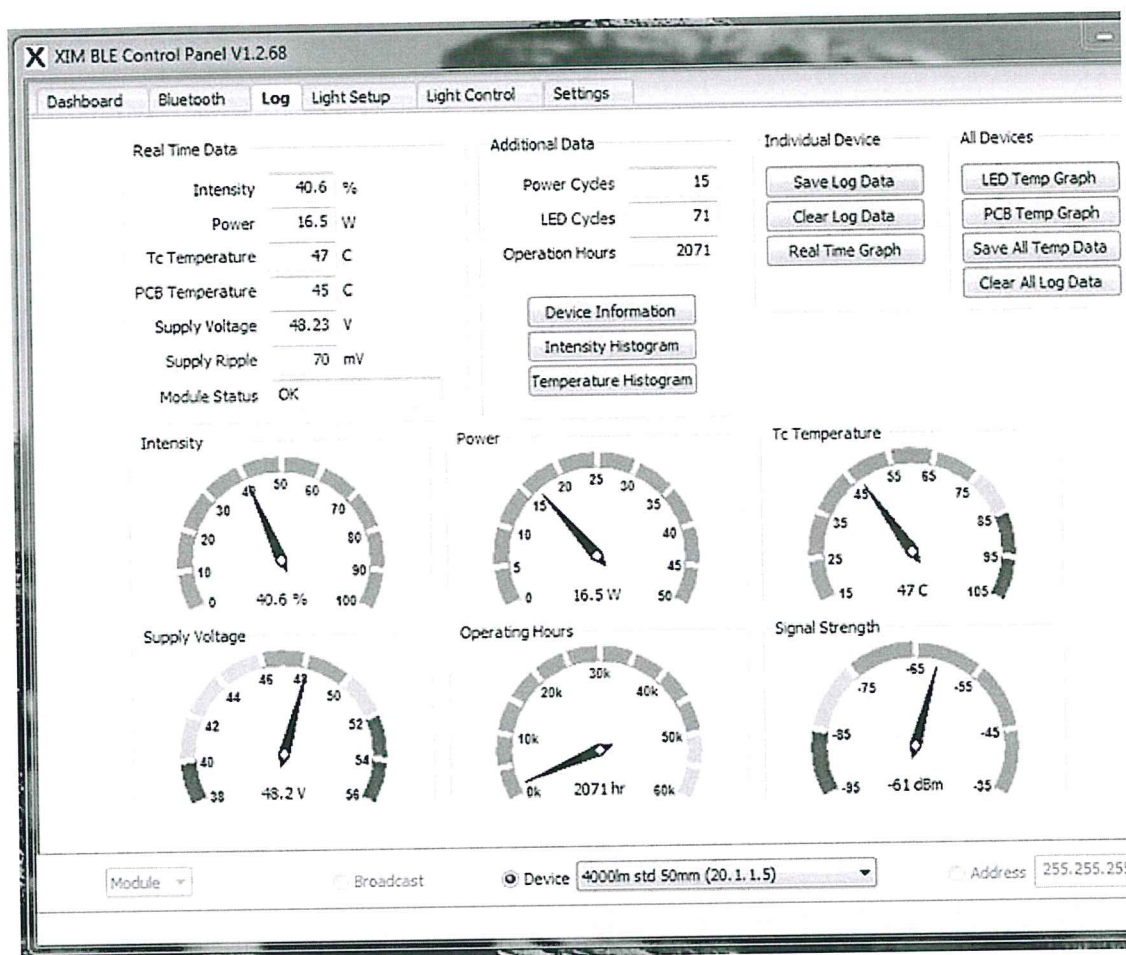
XIM BLE Control Panel V1.2.68

Dashboard | Bluetooth | Log | Light Setup | Light Control | Settings

Real Time Data

| | | |
|---|---|---|
| Intensity | 40.6 | % |
| Power | 16.5 | W |
| Tc Temperature | 47 | C |
| PCB Temperature | 45 | C |
| Supply Voltage | 48.23 | V |
| Supply Ripple | 70 | mV |
| Module Status | OK | |

Additional Data

| | |
|---|---|
| Power Cycles | 15 |
| LED Cycles | 71 |
| Operation Hours | 2071 |

Device Information
Intensity Histogram
Temperature Histogram

Individual Device
Save Log Data
Clear Log Data
Real Time Graph

All Devices
LED Temp Graph
PCB Temp Graph
Save All Temp Data
Clear All Log Data

Intensity
0 10 20 30 40 50 60 70 80 90 100
40.6 %

Power
0 5 10 15 20 25 30 35 40 45 50
16.5 W

Tc Temperature
15 25 35 45 55 65 75 85 95 105
47 C

Supply Voltage
38 40 42 44 46 48 50 52 54 56
48.2 V

Operating Hours
0k 10k 20k 30k 40k 50k 60k
2071 hr

Signal Strength
-95 -85 -75 -65 -55 -45 -35
-61 dBm

Module | Broadcast | Device 4000lm std 50mm (20.1.1.5) | Address 255.255.255